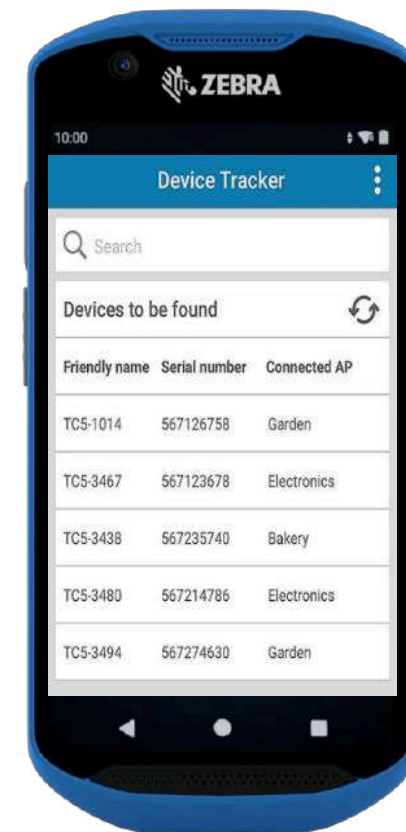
ZEBRA

10:00

Device Tracker

Search

Devices to be found

| Friendly name | Serial number | Connected AP |
|---|---|---|
| TC5-1014 | 567126758 | Garden |
| TC5-3467 | 567123678 | Electronics |
| TC5-3438 | 567235740 | Bakery |
| TC5-3480 | 567214786 | Electronics |
| TC5-3494 | 567274630 | Garden |